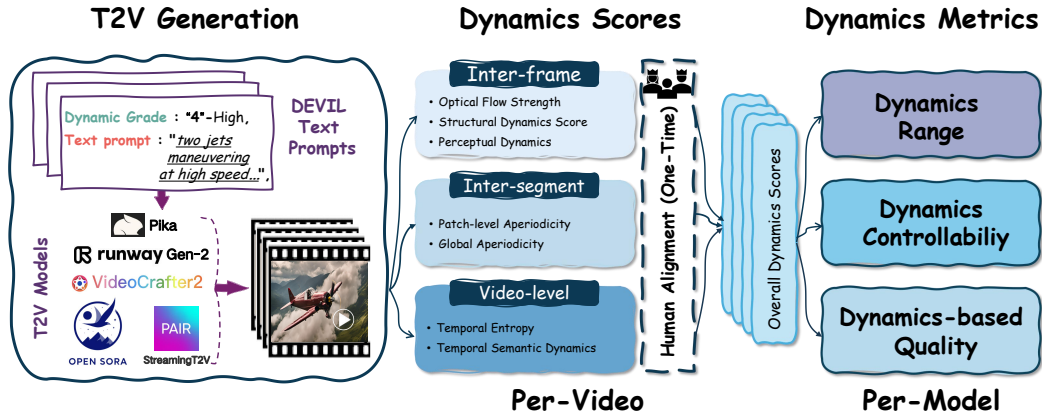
T2V Generation

Dynamic Grade : "4"-High,
Text prompt : "two jets maneuvering at high speed...",

DEVIL Text Prompts

T2V Models

Pika
runway Gen-2
VideoCrafter2
OPEN SORA
PAIR
StreamingT2V

Dynamics Scores

Inter-frame
• Optical Flow Strength
• Structural Dynamics Score
• Perceptual Dynamics

Inter-segment
• Patch-level Aperiodicity
• Global Aperiodicity

Video-level
• Temporal Entropy
• Temporal Semantic Dynamics

Human Alignment (One-Time)

Overall Dynamics Scores

Per-Video

Dynamics Metrics

Dynamics Range

Dynamics Controllabiliy

Dynamics-based Quality

Per-Model